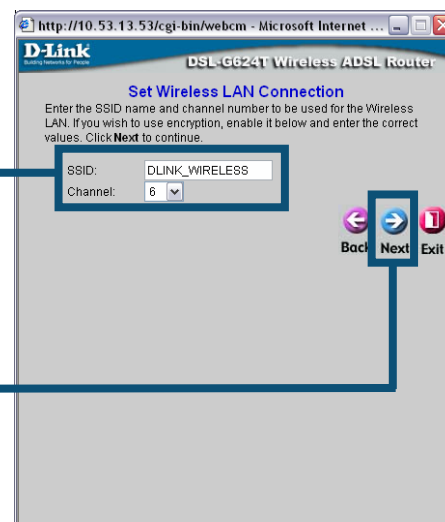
http://10.53.13.53/cgi-bin/webcm - Microsoft Internet ...

D-Link
Building Networks for People

DSL-G624T Wireless ADSL Router

Set Wireless LAN Connection

Enter the SSID name and channel number to be used for the Wireless LAN. If you wish to use encryption, enable it below and enter the correct values. Click Next to continue.

SSID: DLINK_WIRELESS
Channel: 6

Back Next Exit